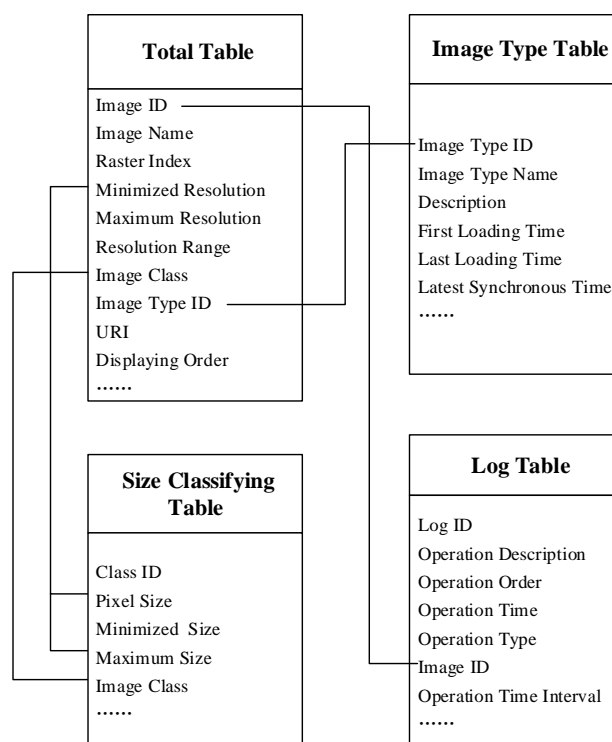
Total Table

Image ID
Image Name
Raster Index
Minimized Resolution
Maximum Resolution
Resolution Range
Image Class
Image Type ID
URI
Displaying Order
……

Size Classifying Table

Class ID
Pixel Size
Minimized Size
Maximum Size
Image Class
……

Image Type Table

Image Type ID
Image Type Name
Description
First Loading Time
Last Loading Time
Latest Synchronous Time
……

Log Table

Log ID
Operation Description
Operation Order
Operation Time
Operation Type
Image ID
Operation Time Interval
……